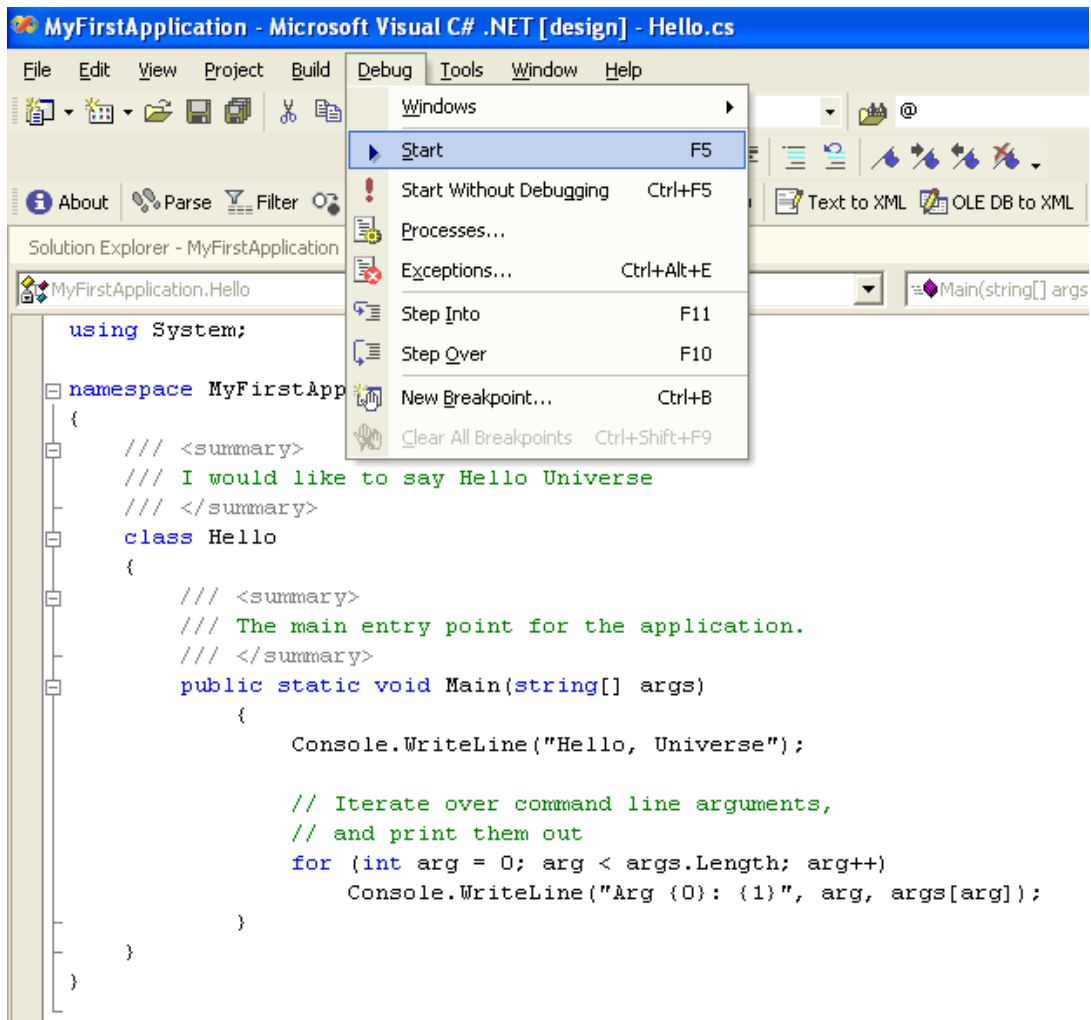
MyFirstApplication - Microsoft Visual C# .NET [design] - Hello.cs

File Edit View Project Build Debug Tools Window Help

@

About Parse Filter

Text to XML OLE DB to XML

Solution Explorer - MyFirstApplication

MyFirstApplication.Hello

Main(string[] args

Windows
Start F5
Start Without Debugging Ctrl+F5
Processes...
Exceptions... Ctrl+Alt+E
Step Into F11
Step Over F10
New Breakpoint... Ctrl+B
Clear All Breakpoints Ctrl+Shift+F9

using System;

namespace MyFirstApp
{
/// <summary>
/// I would like to say Hello Universe
/// </summary>
class Hello
{
/// <summary>
/// The main entry point for the application.
/// </summary>
public static void Main(string[] args)
{
Console.WriteLine("Hello, Universe");

// Iterate over command line arguments,
// and print them out
for (int arg = 0; arg < args.Length; arg++)
Console.WriteLine("Arg {0}: {1}", arg, args[arg]);
}
}
}